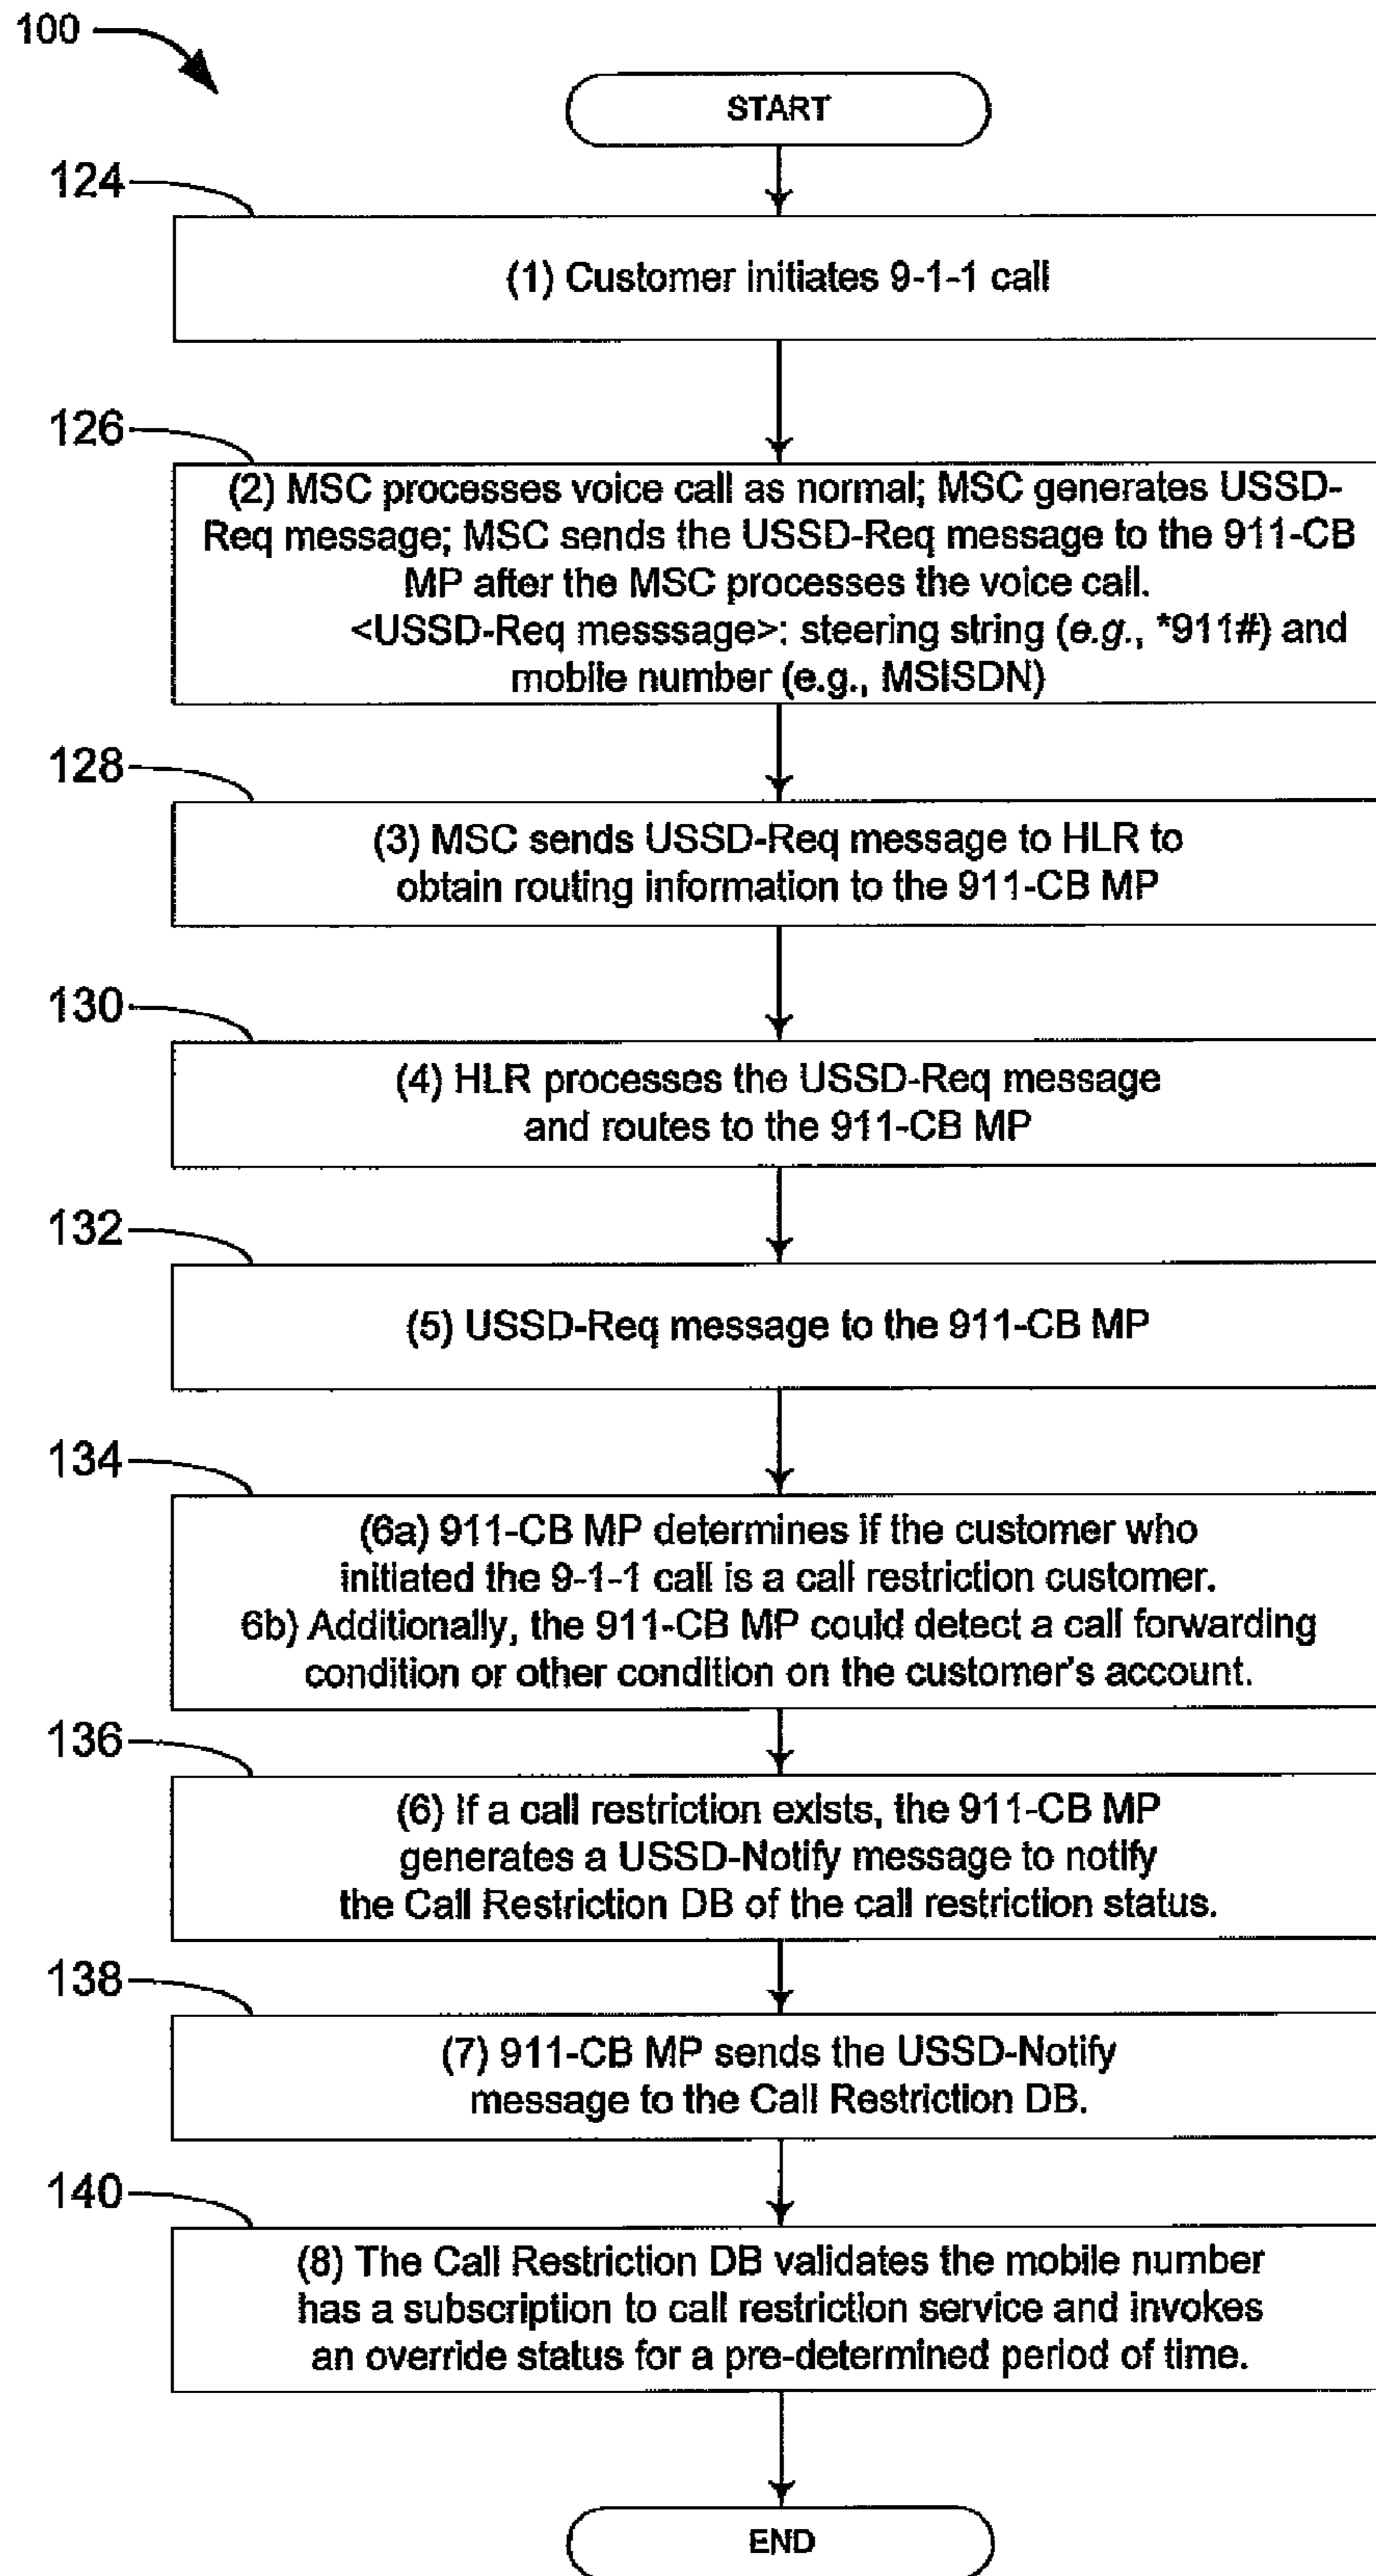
100

START

124

(1) Customer initiates 9-1-1 call

126

(2) MSC processes voice call as normal; MSC generates USSD-Req message; MSC sends the USSD-Req message to the 911-CB MP after the MSC processes the voice call.
<USSD-Req messsage>: steering string (*e.g.*, *911#) and mobile number (e.g., MSISDN)

128

(3) MSC sends USSD-Req message to HLR to obtain routing information to the 911-CB MP

130

(4) HLR processes the USSD-Req message and routes to the 911-CB MP

132

(5) USSD-Req message to the 911-CB MP

134

(6a) 911-CB MP determines if the customer who initiated the 9-1-1 call is a call restriction customer.
6b) Additionally, the 911-CB MP could detect a call forwarding condition or other condition on the customer's account.

136

(6) If a call restriction exists, the 911-CB MP generates a USSD-Notify message to notify the Call Restriction DB of the call restriction status.

138

(7) 911-CB MP sends the USSD-Notify message to the Call Restriction DB.

140

(8) The Call Restriction DB validates the mobile number has a subscription to call restriction service and invokes an override status for a pre-determined period of time.

END